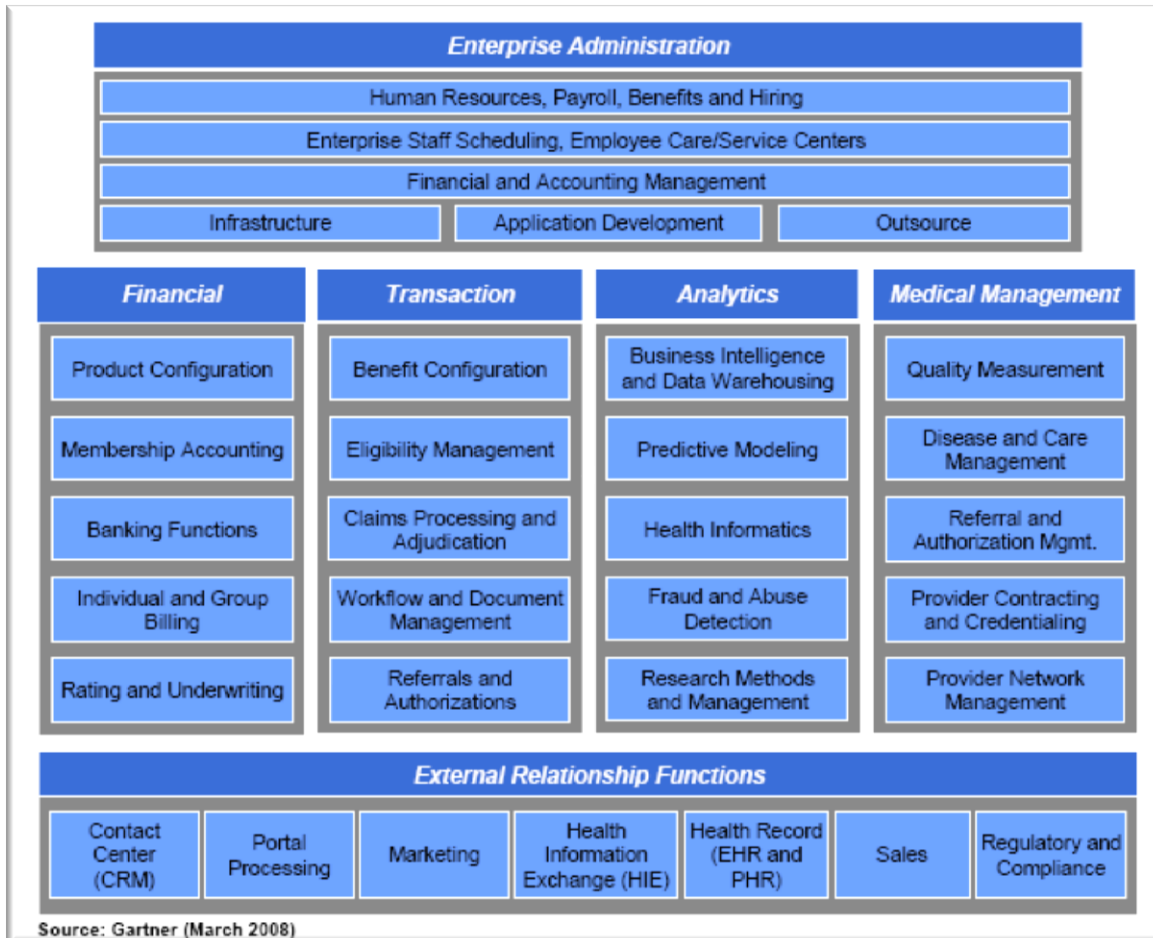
Enterprise Administration

Human Resources, Payroll, Benefits and Hiring

Enterprise Staff Scheduling, Employee Care/Service Centers

Financial and Accounting Management

Infrastructure

Application Development

Outsource

Financial

Product Configuration

Membership Accounting

Banking Functions

Individual and Group Billing

Rating and Underwriting

Transaction

Benefit Configuration

Eligibility Management

Claims Processing and Adjudication

Workflow and Document Management

Referrals and Authorizations

Analytics

Business Intelligence and Data Warehousing

Predictive Modeling

Health Informatics

Fraud and Abuse Detection

Research Methods and Management

Medical Management

Quality Measurement

Disease and Care Management

Referral and Authorization Mgmt.

Provider Contracting and Credentialing

Provider Network Management

External Relationship Functions

Contact Center (CRM)

Portal Processing

Marketing

Health Information Exchange (HIE)

Health Record (EHR and PHR)

Sales

Regulatory and Compliance

Source: Gartner (March 2008)